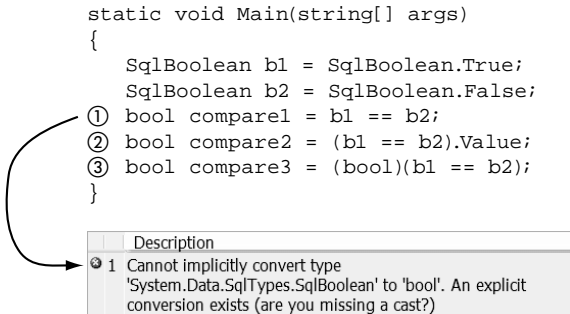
static void Main(string[] args)
{
    SqlBoolean b1 = SqlBoolean.True;
    SqlBoolean b2 = SqlBoolean.False;
① bool compare1 = b1 == b2;
② bool compare2 = (b1 == b2).Value;
③ bool compare3 = (bool)(b1 == b2);
}

Description

1 Cannot implicitly convert type 'System.Data.SqlTypes.SqlBoolean' to 'bool'. An explicit conversion exists (are you missing a cast?)